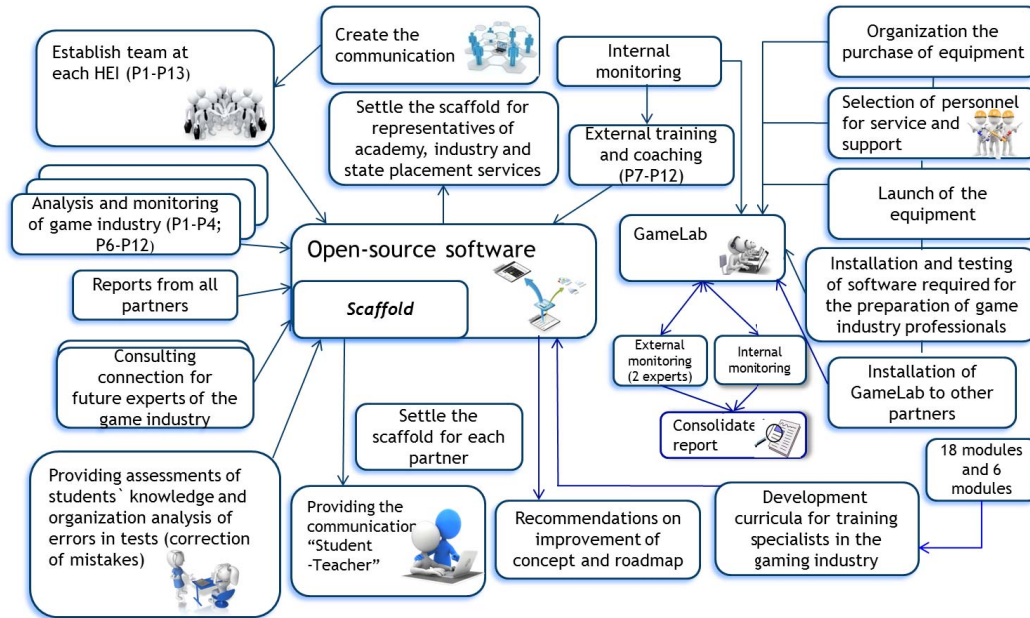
Establish team at each HEI (P1-P13)

Create the communication

Settle the scaffold for representatives of academy, industry and state placement services

Internal monitoring

External training and coaching (P7-P12)

Organization the purchase of equipment

Selection of personnel for service and support

Launch of the equipment

Analysis and monitoring of game industry (P1-P4; P6-P12)

Open-source software

Scaffold

GameLab

Installation and testing of software required for the preparation of game industry professionals

Reports from all partners

Consulting connection for future experts of the game industry

External monitoring (2 experts)

Internal monitoring

Installation of GameLab to other partners

Consolidate report

Settle the scaffold for each partner

18 modules and 6 modules

Providing assessments of students` knowledge and organization analysis of errors in tests (correction of mistakes)

Providing the communication "Student -Teacher"

Recommendations on improvement of concept and roadmap

Development curricula for training specialists in the gaming industry